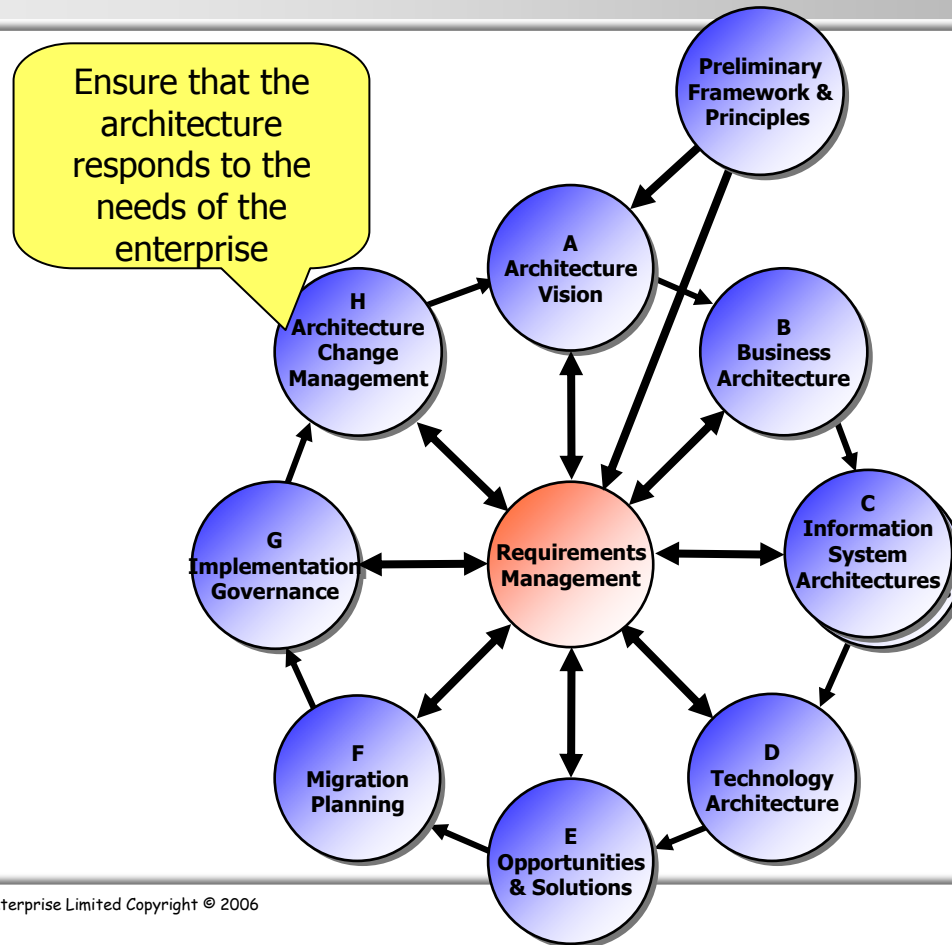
Ensure that the architecture responds to the needs of the enterprise

Preliminary Framework & Principles

A
Architecture Vision

H
Architecture Change Management

B
Business Architecture

C
Information System Architectures

G
Implementation Governance

Requirements Management

F
Migration Planning

D
Technology Architecture

E
Opportunities & Solutions

terprise Limited Copyright © 2006